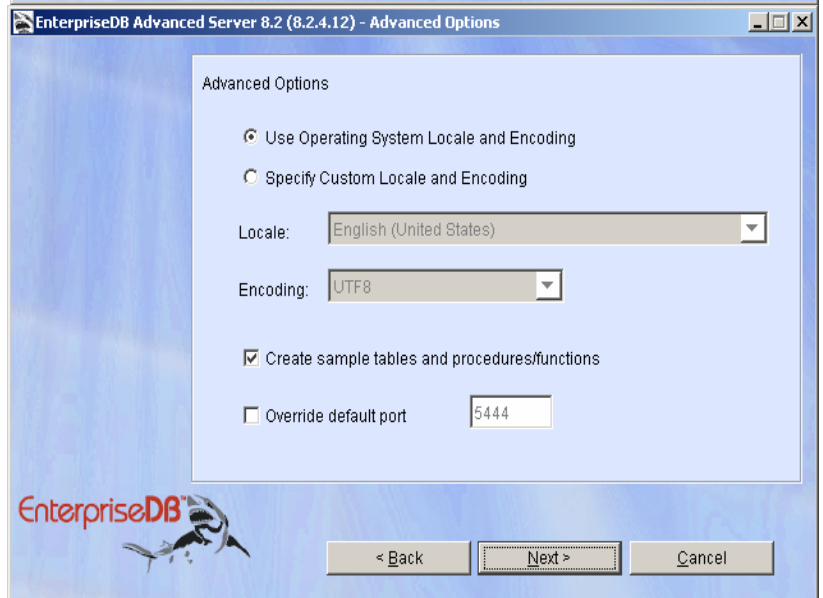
EnterpriseDB Advanced Server 8.2 (8.2.4.12) - Advanced Options

Advanced Options

Use Operating System Locale and Encoding

Specify Custom Locale and Encoding

Locale: English (United States)

Encoding: UTF8

Create sample tables and procedures/functions

Override default port 5444

EnterpriseDB

< Back Next > Cancel